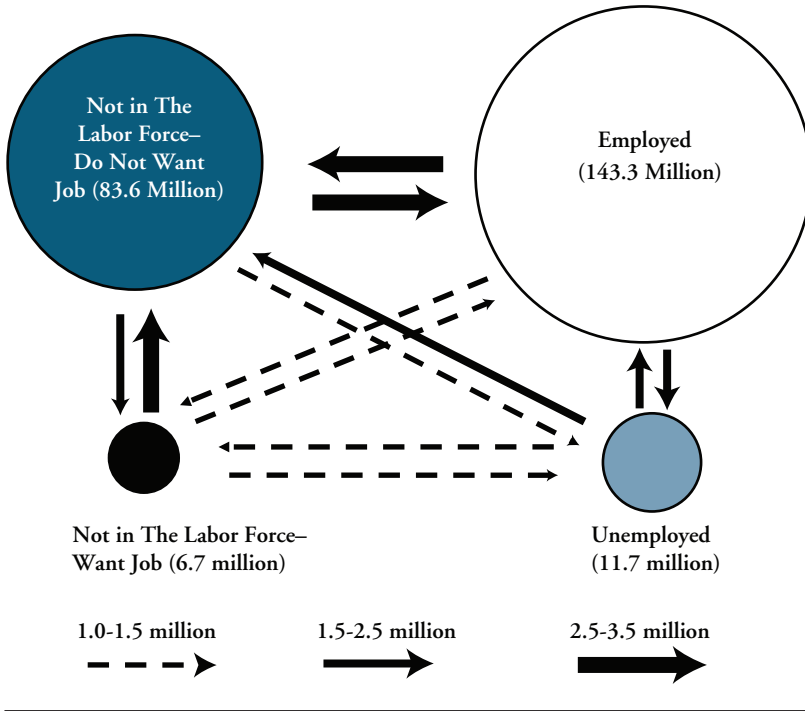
Not in The Labor Force– Do Not Want Job (83.6 Million)

Employed (143.3 Million)

Not in The Labor Force– Want Job (6.7 million)

Unemployed (11.7 million)

1.0-1.5 million

1.5-2.5 million

2.5-3.5 million